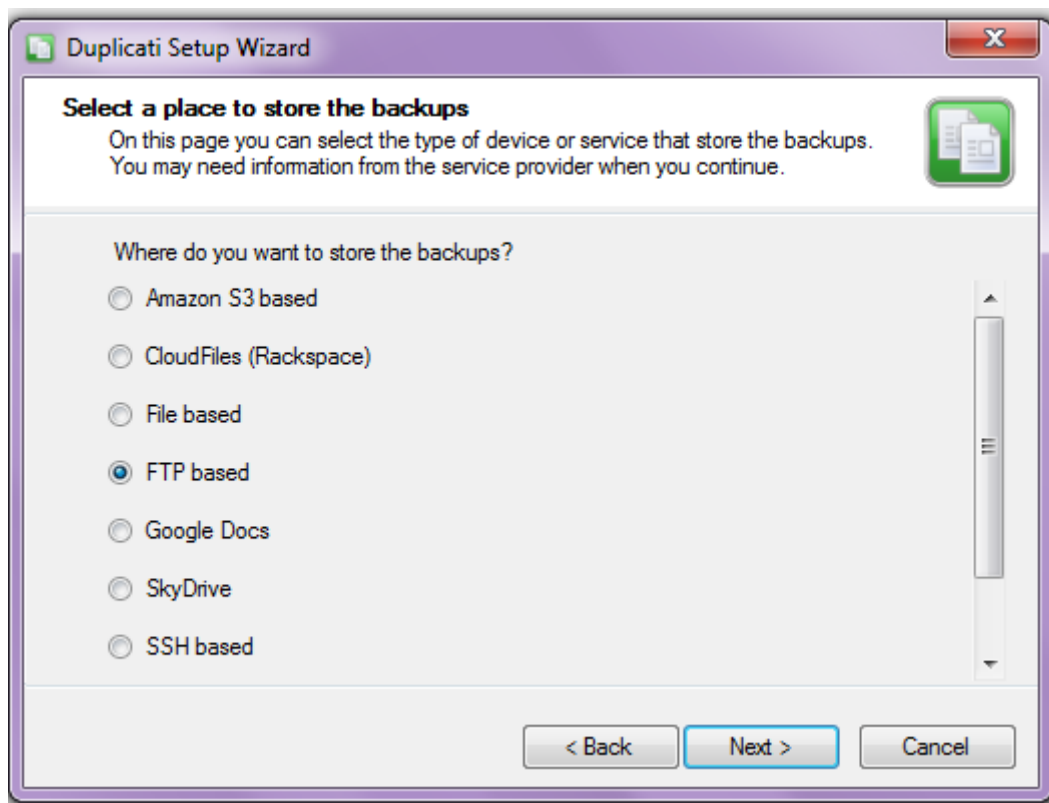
Duplicati Setup Wizard

Select a place to store the backups
On this page you can select the type of device or service that store the backups. You may need information from the service provider when you continue.

Where do you want to store the backups?

Amazon S3 based

CloudFiles (Rackspace)

File based

FTP based

Google Docs

SkyDrive

SSH based

< Back Next > Cancel